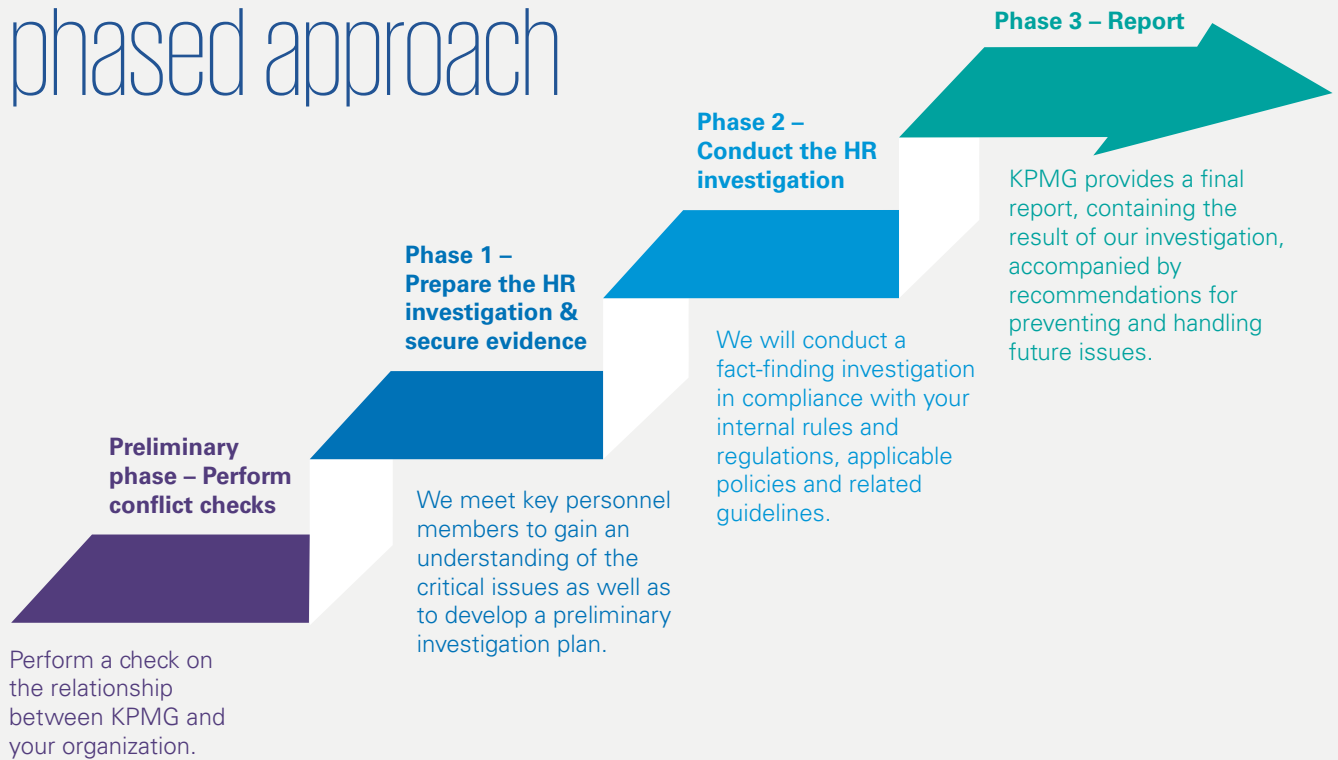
phased approach

Phase 3 – Report

KPMG provides a final report, containing the result of our investigation, accompanied by recommendations for preventing and handling future issues.

Phase 2 – Conduct the HR investigation

We will conduct a fact-finding investigation in compliance with your internal rules and regulations, applicable policies and related guidelines.

Phase 1 – Prepare the HR investigation & secure evidence

We meet key personnel members to gain an understanding of the critical issues as well as to develop a preliminary investigation plan.

Preliminary phase – Perform conflict checks

Perform a check on the relationship between KPMG and your organization.